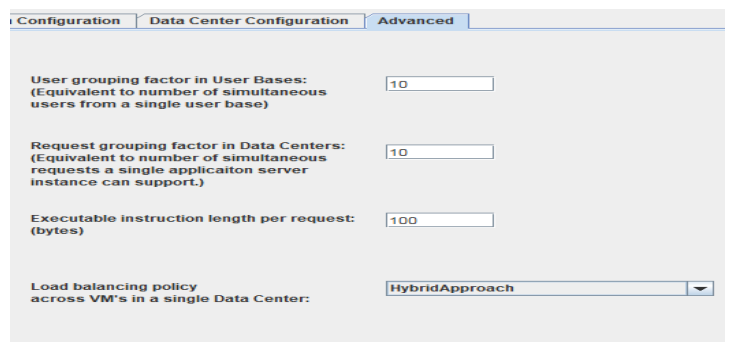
Configuration | Data Center Configuration | Advanced

User grouping factor in User Bases: (Equivalent to number of simultaneous users from a single user base)

10

Request grouping factor in Data Centers: (Equivalent to number of simultaneous requests a single applicaiton server instance can support.)

10

Executable instruction length per request: (bytes)

100

Load balancing policy across VM's in a single Data Center:

HybridApproach